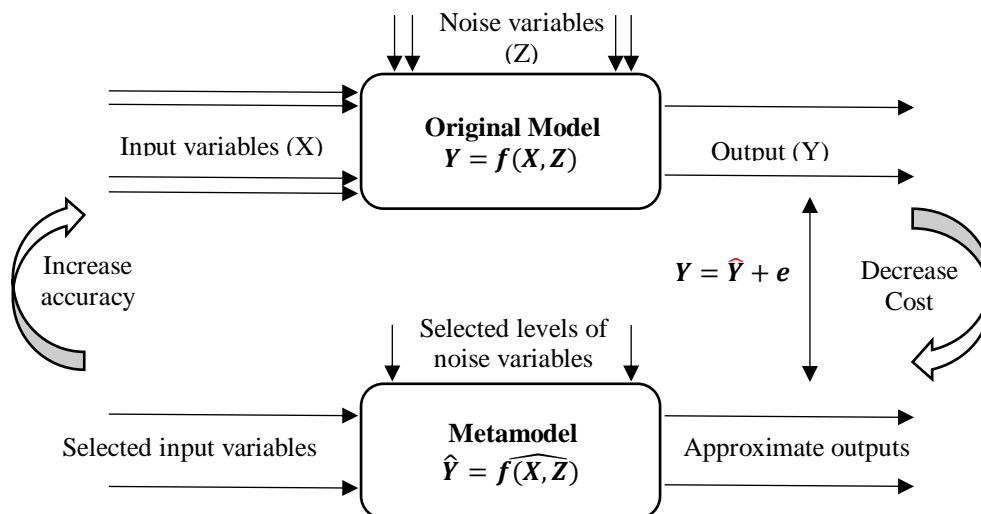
Noise variables (Z)

Input variables (X)

**Original Model**
$Y = f(X, Z)$

Output (Y)

Increase accuracy

$Y = \hat{Y} + e$

Decrease Cost

Selected levels of noise variables

Selected input variables

**Metamodel**
$\hat{Y} = \widehat{f(X, Z)}$

Approximate outputs